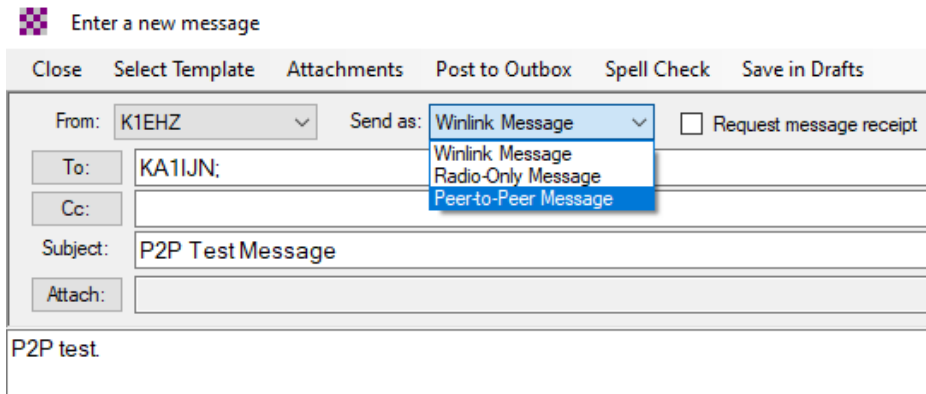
Enter a new message

Close Select Template Attachments Post to Outbox Spell Check Save in Drafts

From: K1EHZ Send as: Winlink Message Request message receipt

Winlink Message
Radio-Only Message
Peer-to-Peer Message

To: KA1IJN;

Cc:

Subject: P2P Test Message

Attach:

P2P test.